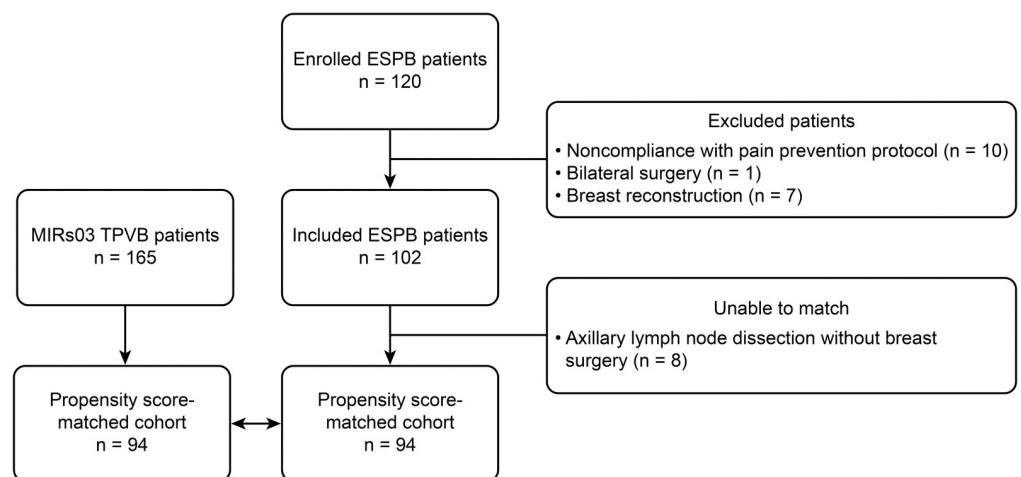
Enrolled ESPB patients
n = 120

Excluded patients
• Noncompliance with pain prevention protocol (n = 10)
• Bilateral surgery (n = 1)
• Breast reconstruction (n = 7)

MIRs03 TPVB patients
n = 165

Included ESPB patients
n = 102

Unable to match
• Axillary lymph node dissection without breast surgery (n = 8)

Propensity score-matched cohort
n = 94

Propensity score-matched cohort
n = 94